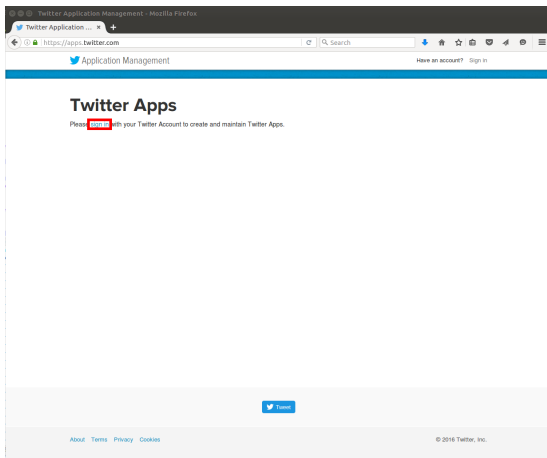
Twitter Application Management - Mozilla Firefox

Twitter Application ... ×

https://apps.twitter.com

Search

Application Management

Have an account? Sign in

Twitter Apps

Please sign in with your Twitter Account to create and maintain Twitter Apps.

Tweet

About Terms Privacy Cookies

© 2016 Twitter, Inc.